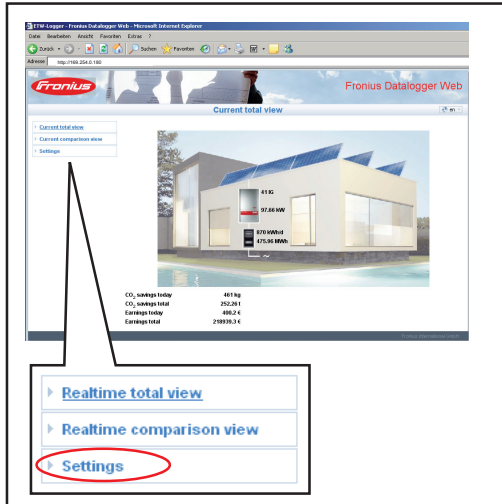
ETW-Logger - Fronius Datalogger Web - Microsoft Internet Explorer

Datei Bearbeiten Ansicht Favoriten Extras ?

Zurück Suchen Favoriten

Adresse http://169.254.0.180

Fronius

Fronius Datalogger Web

Current total view

en

Current total view

Current comparison view

Settings

41 IG

97.66 kW

970 kWh/d

475.96 MWh

| | |
|---|---|
| $CO_2$ savings today | 461 kg |
| $CO_2$ savings total | 252.26 t |
| Earnings today | 400.2 € |
| Earnings total | 218939.3 € |

Fronius International GmbH

Realtime total view

Realtime comparison view

Settings